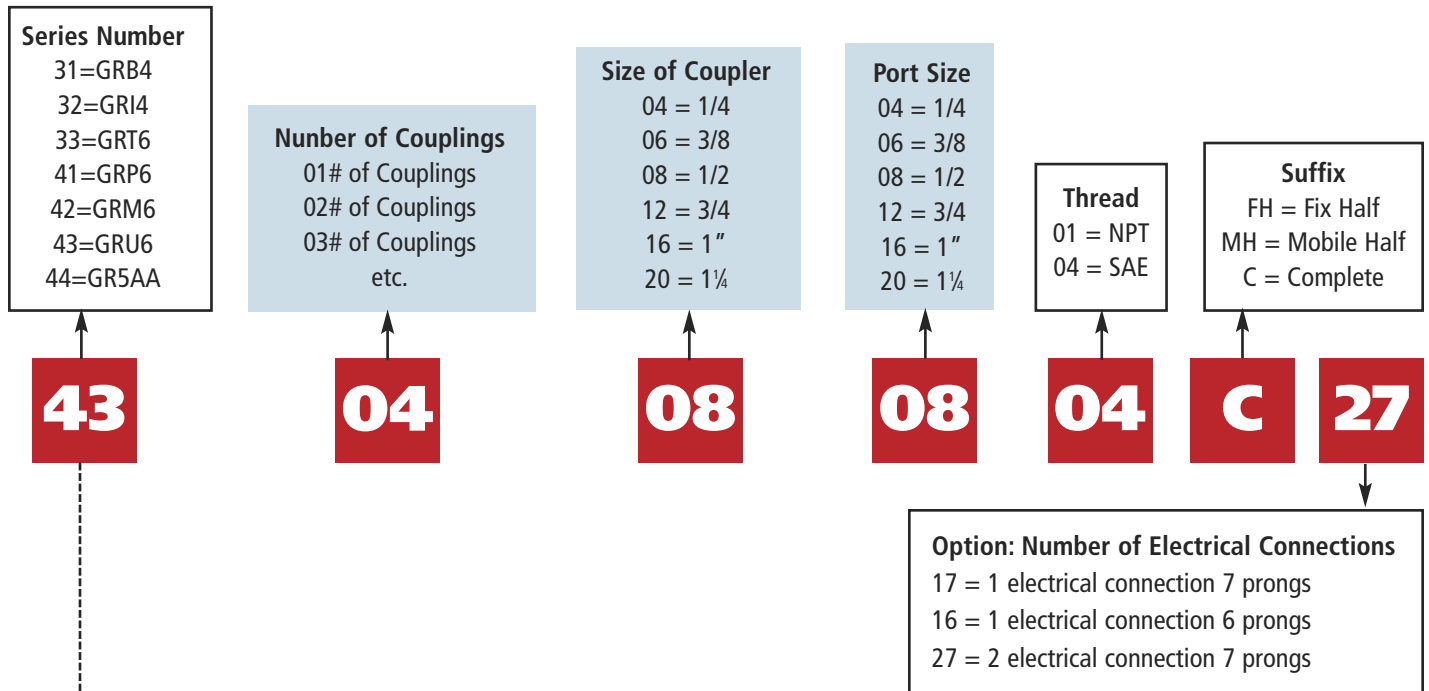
Series Number
31=GRB4
32=GRI4
33=GRT6
41=GRP6
42=GRM6
43=GRU6
44=GR5AA

Nunber of Couplings
01# of Couplings
02# of Couplings
03# of Couplings
etc.

Size of Coupler
04 = 1/4
06 = 3/8
08 = 1/2
12 = 3/4
16 = 1″
20 = 1¼

Port Size
04 = 1/4
06 = 3/8
08 = 1/2
12 = 3/4
16 = 1″
20 = 1¼

Thread
01 = NPT
04 = SAE

Suffix
FH = Fix Half
MH = Mobile Half
C = Complete

43 04 08 08 04 C 27

Option: Number of Electrical Connections
17 = 1 electrical connection 7 prongs
16 = 1 electrical connection 6 prongs
27 = 2 electrical connection 7 prongs